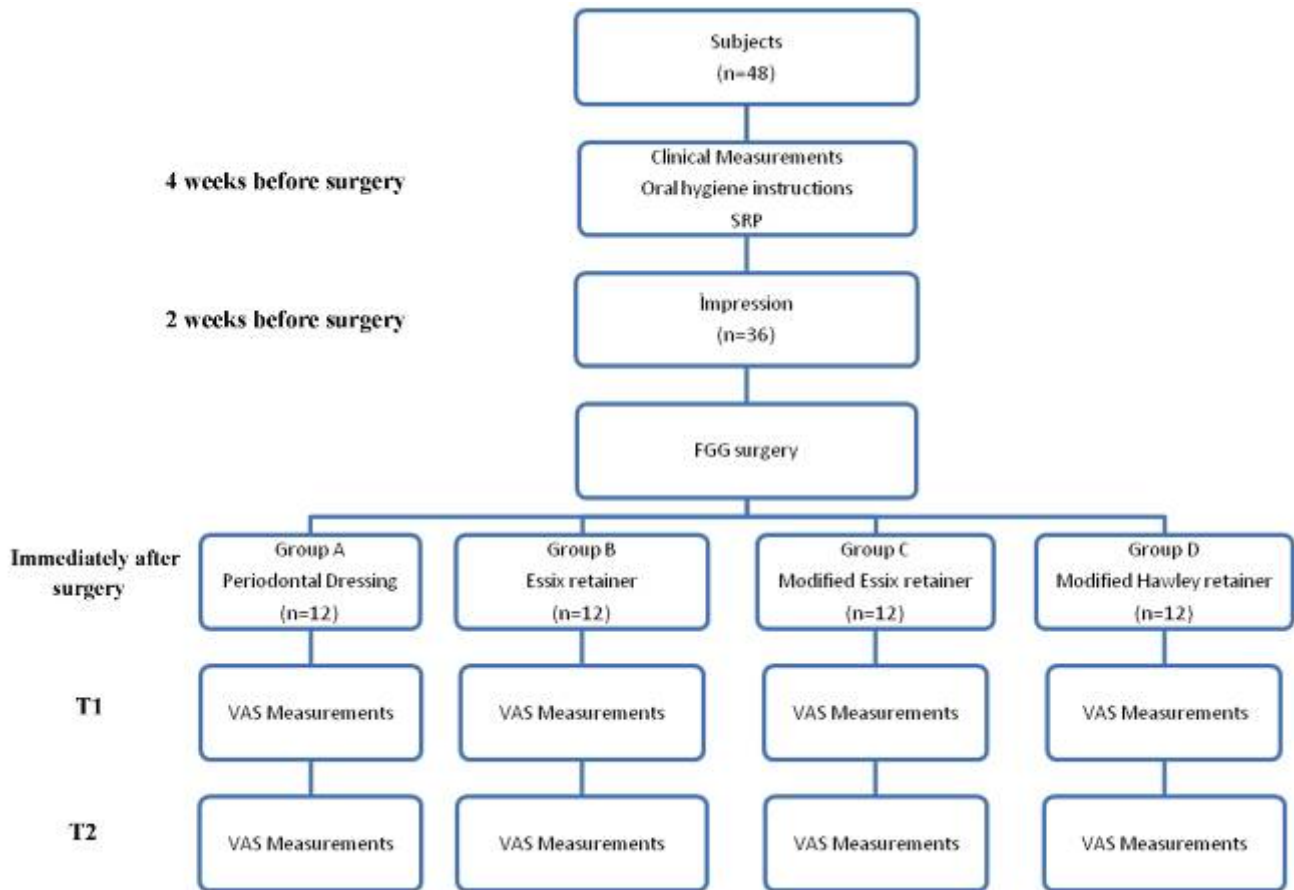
Subjects
(n=48)

4 weeks before surgery

Clinical Measurements
Oral hygiene instructions
SRP

2 weeks before surgery

İmpression
(n=36)

FGG surgery

Immediately after surgery

Group A
Periodontal Dressing
(n=12)

Group B
Essix retainer
(n=12)

Group C
Modified Essix retainer
(n=12)

Group D
Modified Hawley retainer
(n=12)

T1

VAS Measurements

VAS Measurements

VAS Measurements

VAS Measurements

T2

VAS Measurements

VAS Measurements

VAS Measurements

VAS Measurements